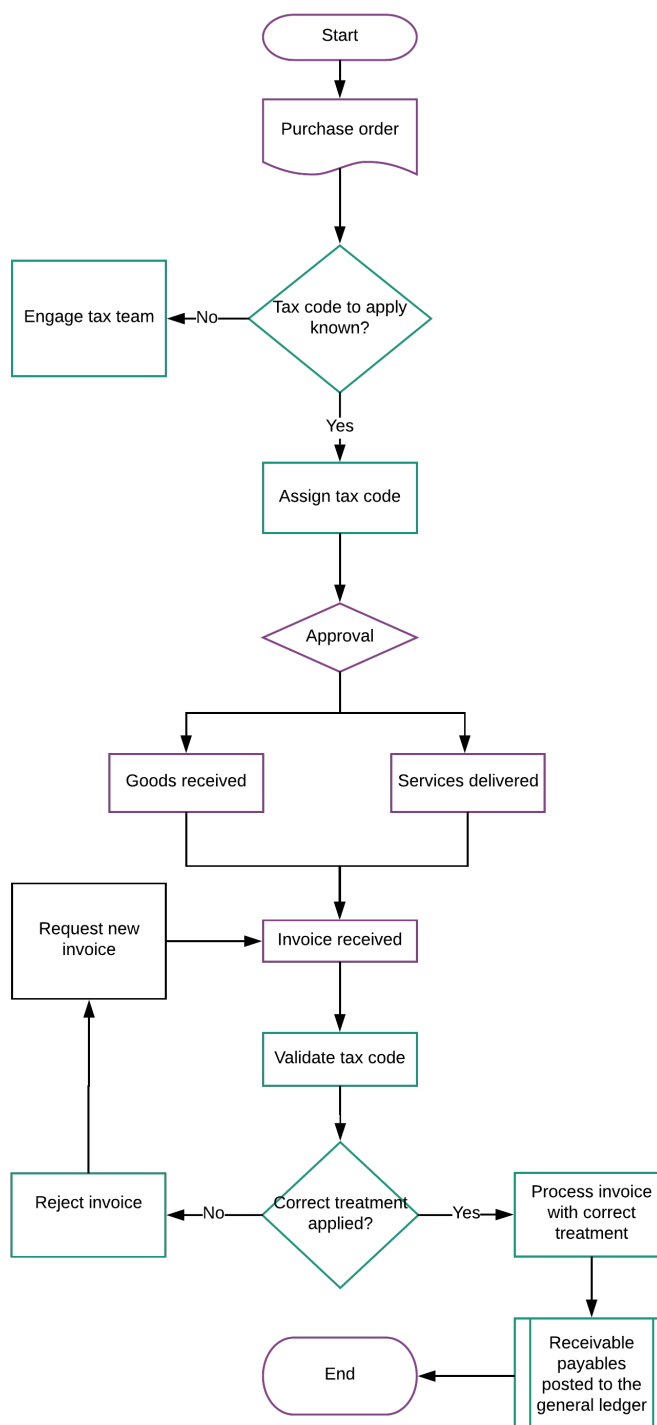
Start

Purchase order

Tax code to apply known?

No

Engage tax team

Yes

Assign tax code

Approval

Goods received

Services delivered

Request new invoice

Invoice received

Validate tax code

Correct treatment applied?

No

Reject invoice

Yes

Process invoice with correct treatment

Receivable payables posted to the general ledger

End